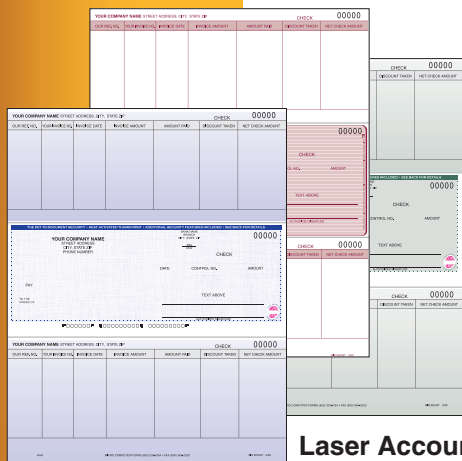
YOUR COMPANY NAME STREET ADDRESS, CITY, STATE ZIP
CHECK 00000
OUR REF. NO. | YOUR INVOICE NO. | INVOICE DATE | INVOICE AMOUNT | AMOUNT PAID | DISCOUNT TAKEN | NET CHECK AMOUNT

CHECK 00000
DISCOUNT TAKEN | NET CHECK AMOUNT

YOUR COMPANY NAME STREET ADDRESS, CITY, STATE ZIP
CHECK 00000
OUR REF. NO. | YOUR INVOICE NO. | INVOICE DATE | INVOICE AMOUNT | AMOUNT PAID | DISCOUNT TAKEN | NET CHECK AMOUNT

00000
CHECK
AMOUNT
TEXT ABOVE

00000
CHECK
CONTROL NO. AMOUNT
TEXT ABOVE

YOUR COMPANY NAME
STREET ADDRESS
CITY, STATE ZIP
PHONE NUMBER
00000
CHECK
DATE CONTROL NO. AMOUNT
PAY
TO THE ORDER OF
TEXT ABOVE

CHECK 00000
DISCOUNT TAKEN | NET CHECK AMOUNT

CHECK 00000
DISCOUNT TAKEN | NET CHECK AMOUNT

⑈00000⑈ ⑆000000000⑆ 00000000⑈

YOUR COMPANY NAME STREET ADDRESS, CITY, STATE ZIP
CHECK 00000
OUR REF. NO. | YOUR INVOICE NO. | INVOICE DATE | INVOICE AMOUNT | AMOUNT PAID | DISCOUNT TAKEN | NET CHECK AMOUNT

Laser Accou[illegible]